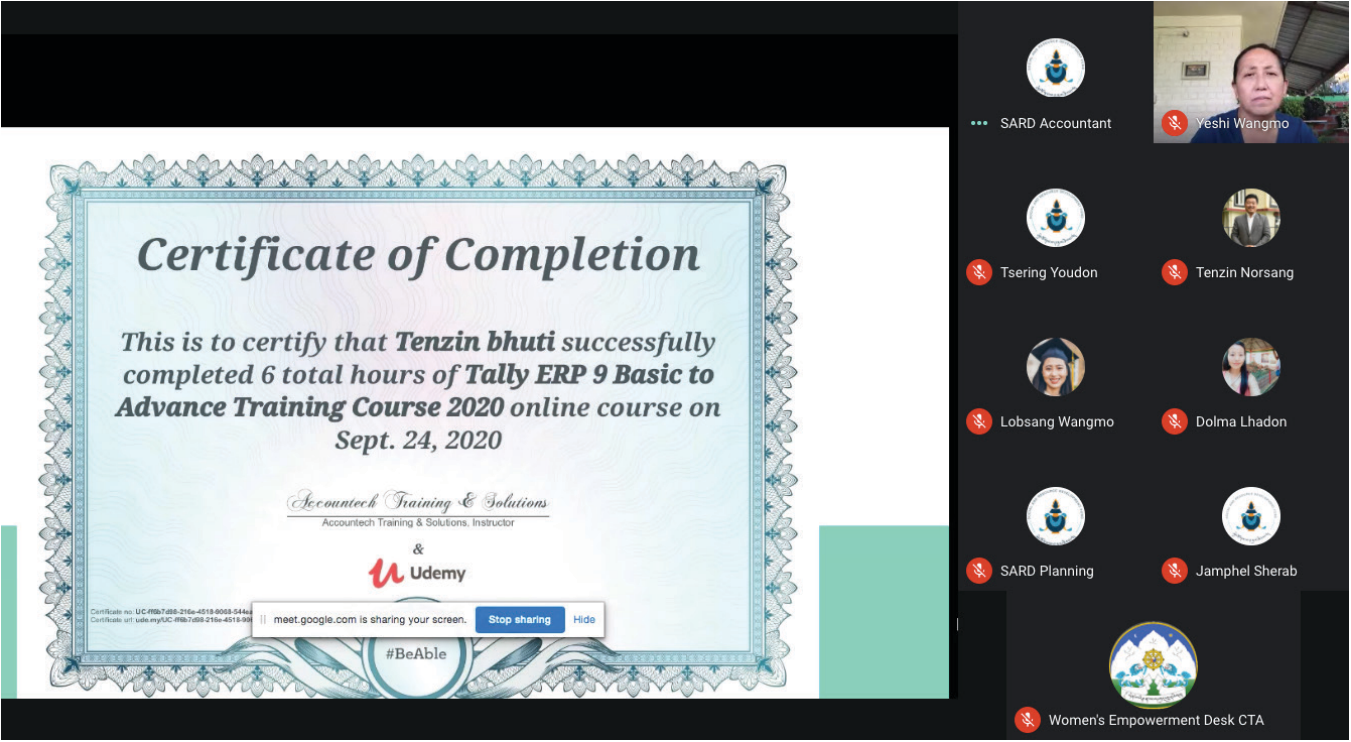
Certificate of Completion

This is to certify that Tenzin bhuti successfully completed 6 total hours of Tally ERP 9 Basic to Advance Training Course 2020 online course on Sept. 24, 2020

Accountech Training & Solutions
Accountech Training & Solutions, Instructor

&

Udemy

Certificate no: UC-ff6b7d98-216e-4518-8068-544e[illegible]
Certificate url: ude.my/UC-ff6b7d98-216e-4518-80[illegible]

meet.google.com is sharing your screen. Stop sharing Hide

#BeAble

SARD Accountant
Yeshi Wangmo
Tsering Youdon
Tenzin Norsang
Lobsang Wangmo
Dolma Lhadon
SARD Planning
Jamphel Sherab
Women's Empowerment Desk CTA